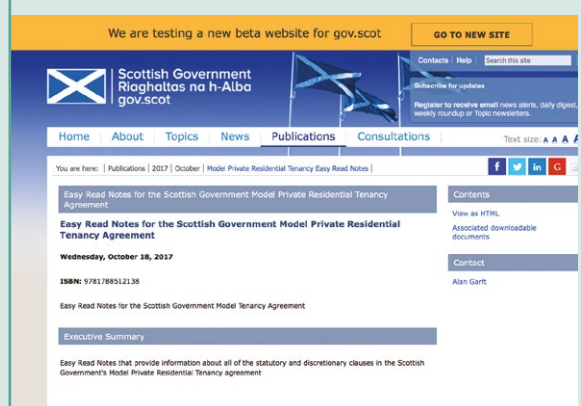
We are testing a new beta website for gov.scot

GO TO NEW SITE

Contacts | Help

Search this site

Scottish Government
Riaghaltas na h-Alba
gov.scot

Subscribe for updates

Register to receive email news alerts, daily digest, weekly roundup or Topic newsletters.

Home | About | Topics | News | Publications | Consultations

Text size: A A A

You are here: | Publications | 2017 | October | Model Private Residential Tenancy Easy Read Notes

f | t | in | G

Easy Read Notes for the Scottish Government Model Private Residential Tenancy Agreement

Easy Read Notes for the Scottish Government Model Private Residential Tenancy Agreement

Wednesday, October 18, 2017

ISBN: 9781788512138

Easy Read Notes for the Scottish Government Model Tenancy Agreement

Executive Summary

Easy Read Notes that provide information about all of the statutory and discretionary clauses in the Scottish Government's Model Private Residential Tenancy agreement

Contents

View as HTML

Associated downloadable documents

Contact

Alan Garft